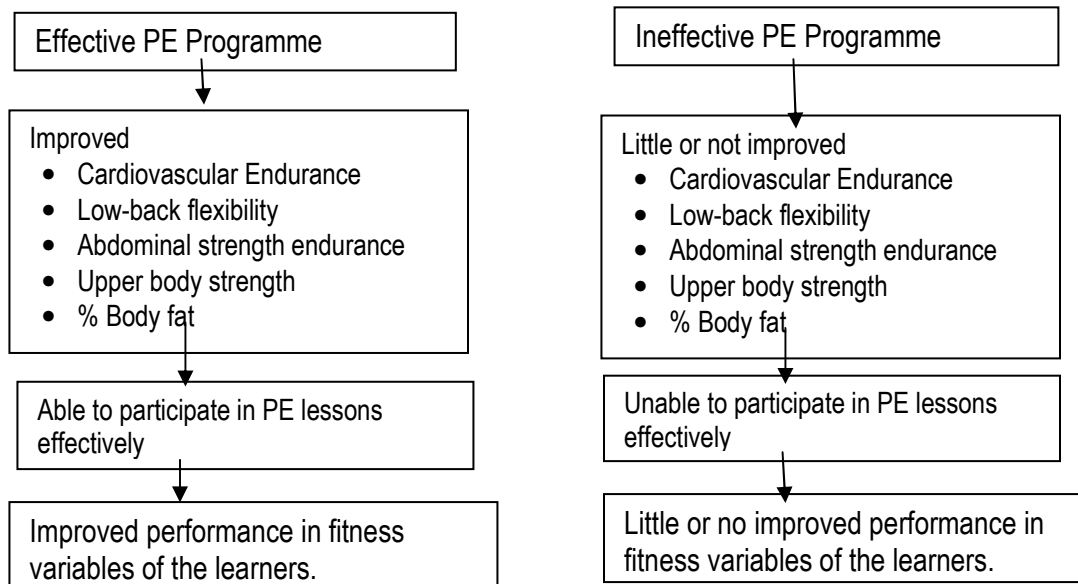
Effective PE Programme

Improved
- Cardiovascular Endurance
- Low-back flexibility
- Abdominal strength endurance
- Upper body strength
- % Body fat

Able to participate in PE lessons effectively

Improved performance in fitness variables of the learners.

Ineffective PE Programme

Little or not improved
- Cardiovascular Endurance
- Low-back flexibility
- Abdominal strength endurance
- Upper body strength
- % Body fat

Unable to participate in PE lessons effectively

Little or no improved performance in fitness variables of the learners.